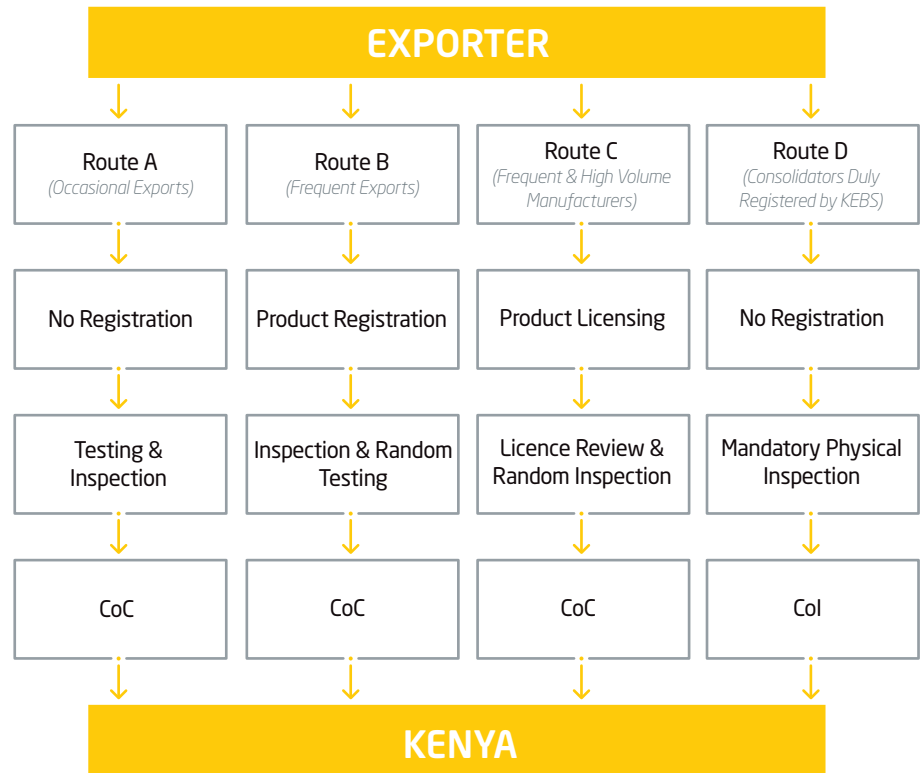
EXPORTER

Route A
(Occasional Exports)

No Registration

Testing & Inspection

CoC

Route B
(Frequent Exports)

Product Registration

Inspection & Random Testing

CoC

Route C
(Frequent & High Volume Manufacturers)

Product Licensing

Licence Review & Random Inspection

CoC

Route D
(Consolidators Duly Registered by KEBS)

No Registration

Mandatory Physical Inspection

CoI

KENYA